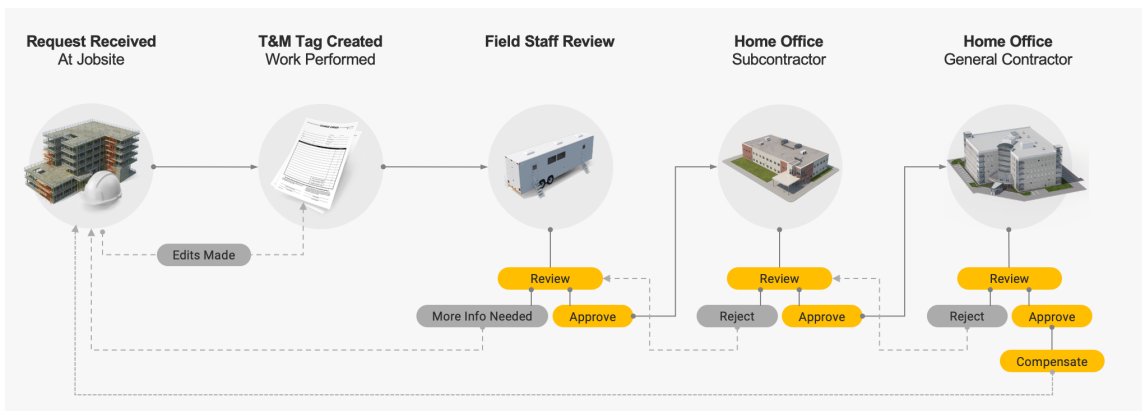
Request Received
At Jobsite

T&M Tag Created
Work Performed

Field Staff Review

Home Office
Subcontractor

Home Office
General Contractor

Edits Made

Review

More Info Needed

Approve

Review

Reject

Approve

Review

Reject

Approve

Compensate